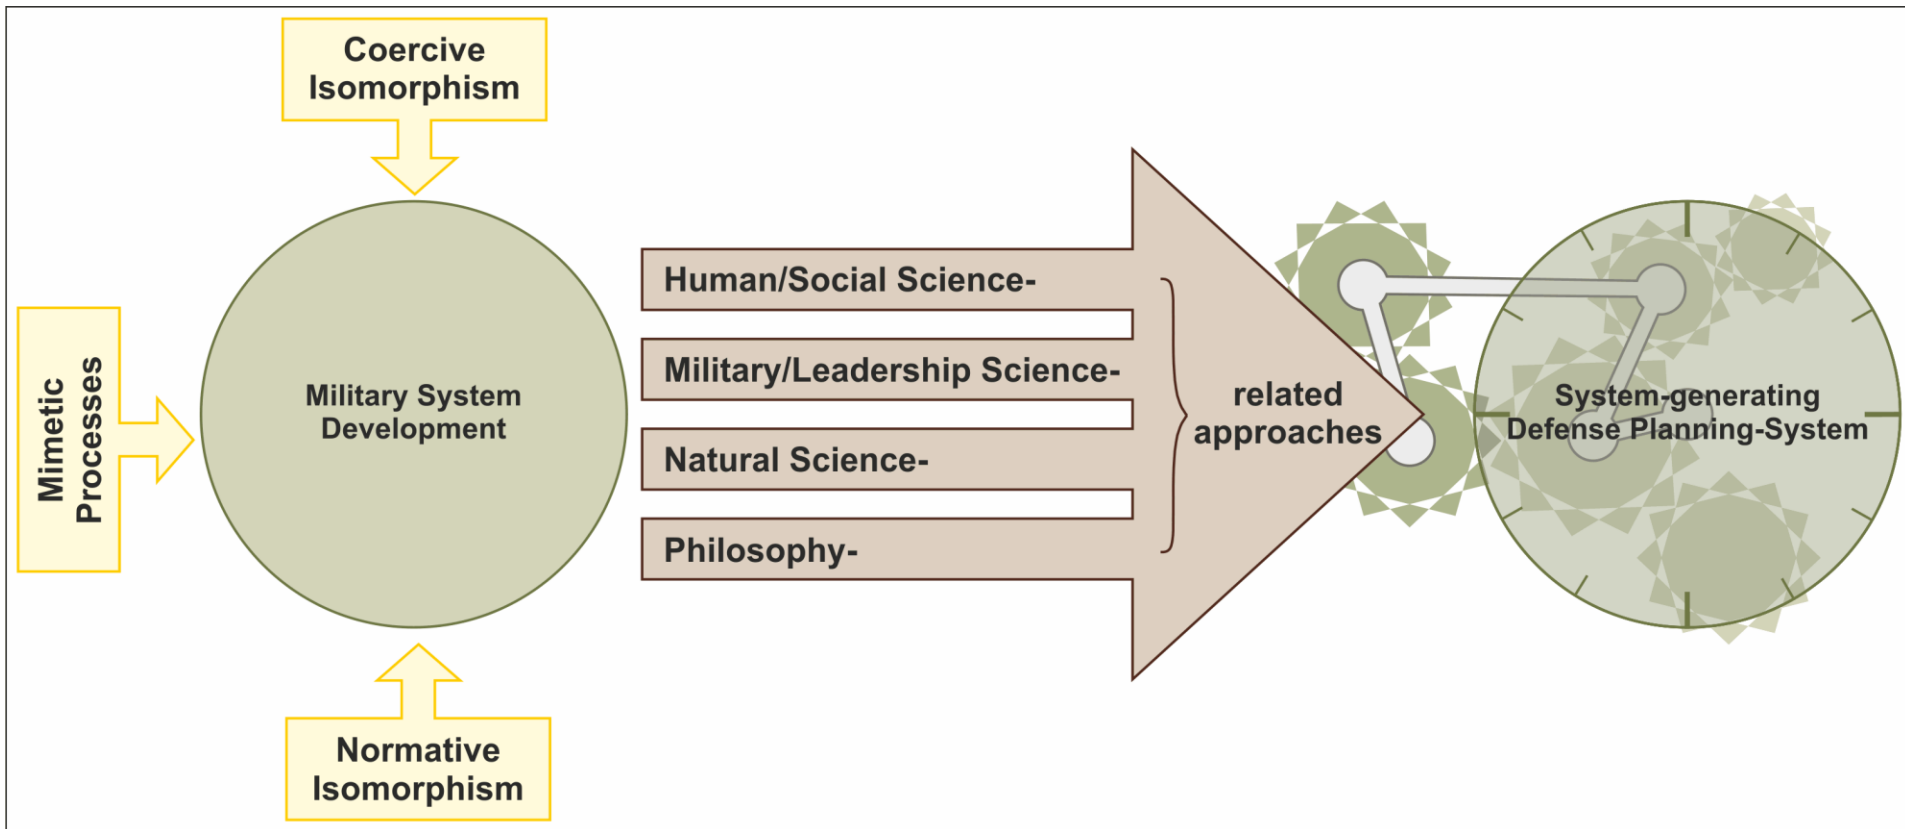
Coercive Isomorphism

Mimetic Processes

Military System Development

Normative Isomorphism

Human/Social Science-

Military/Leadership Science-

Natural Science-

Philosophy-

related approaches

System-generating Defense Planning-System